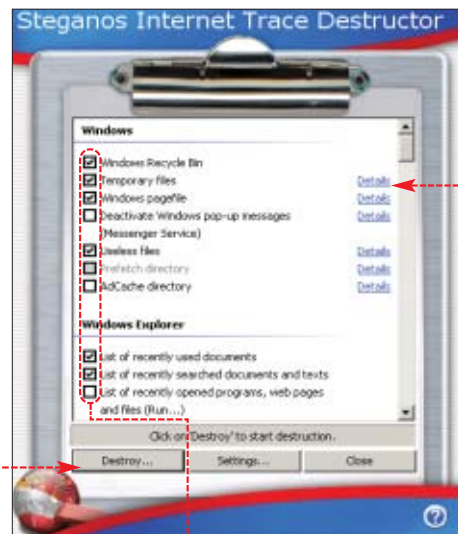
Steganos Internet Trace Destructor

Windows

Windows Recycle Bin
Temporary files Details
Windows pagefile Details
Deactivate Windows pop-up messages (Messenger Service) Details
Useless files Details
Prefetch directory Details
AdCache directory Details

Windows Explorer

List of recently used documents
List of recently searched documents and texts
List of recently opened programs, web pages and files (Run...)

Click on 'Destroy' to start destruction.

Destroy... Settings... Close